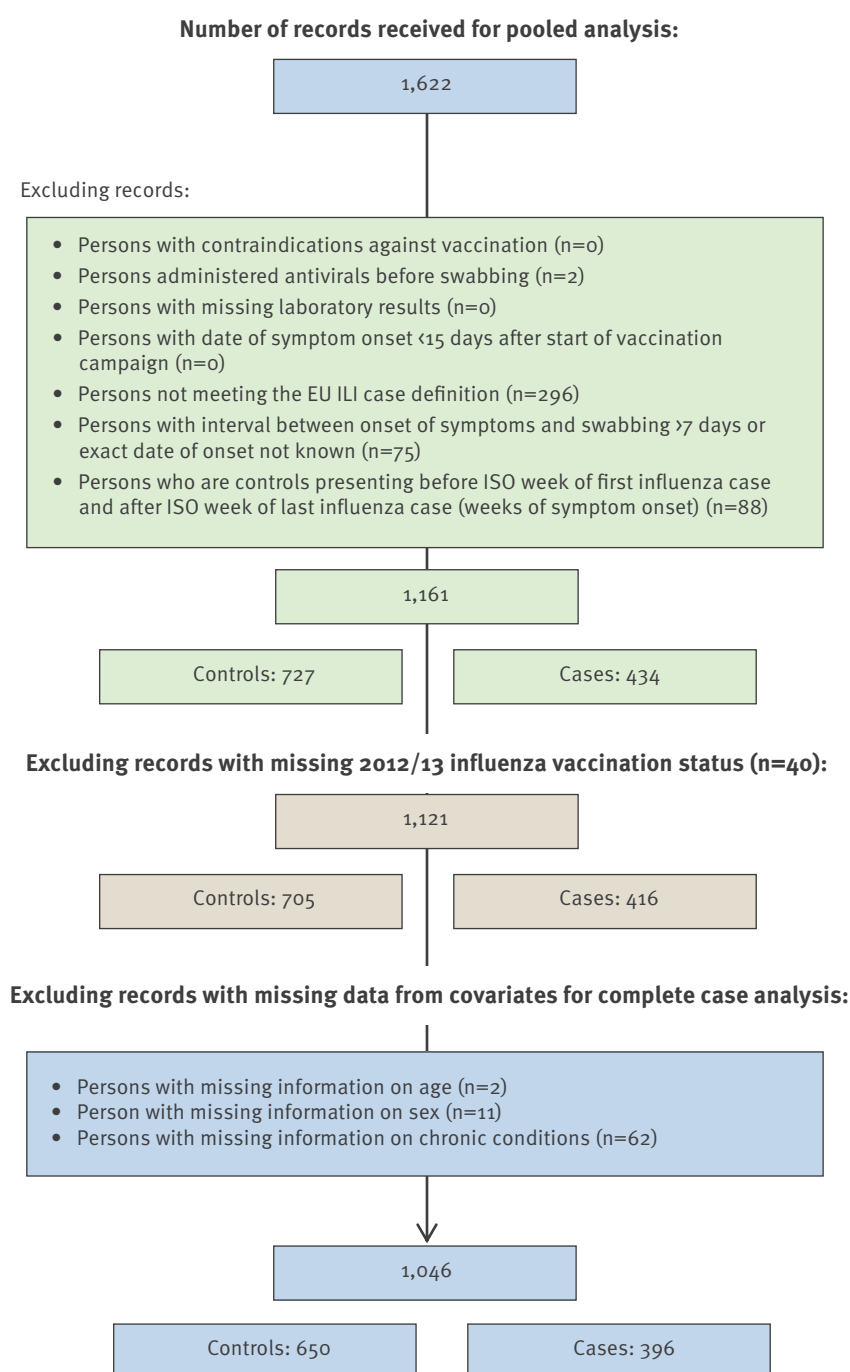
Number of records received for pooled analysis:

1,622

Excluding records:

- Persons with contraindications against vaccination (n=0)
- Persons administered antivirals before swabbing (n=2)
- Persons with missing laboratory results (n=0)
- Persons with date of symptom onset <15 days after start of vaccination campaign (n=0)
- Persons not meeting the EU ILI case definition (n=296)
- Persons with interval between onset of symptoms and swabbing >7 days or exact date of onset not known (n=75)
- Persons who are controls presenting before ISO week of first influenza case and after ISO week of last influenza case (weeks of symptom onset) (n=88)

1,161

Controls: 727

Cases: 434

Excluding records with missing 2012/13 influenza vaccination status (n=40):

1,121

Controls: 705

Cases: 416

Excluding records with missing data from covariates for complete case analysis:

- Persons with missing information on age (n=2)
- Person with missing information on sex (n=11)
- Persons with missing information on chronic conditions (n=62)

1,046

Controls: 650

Cases: 396